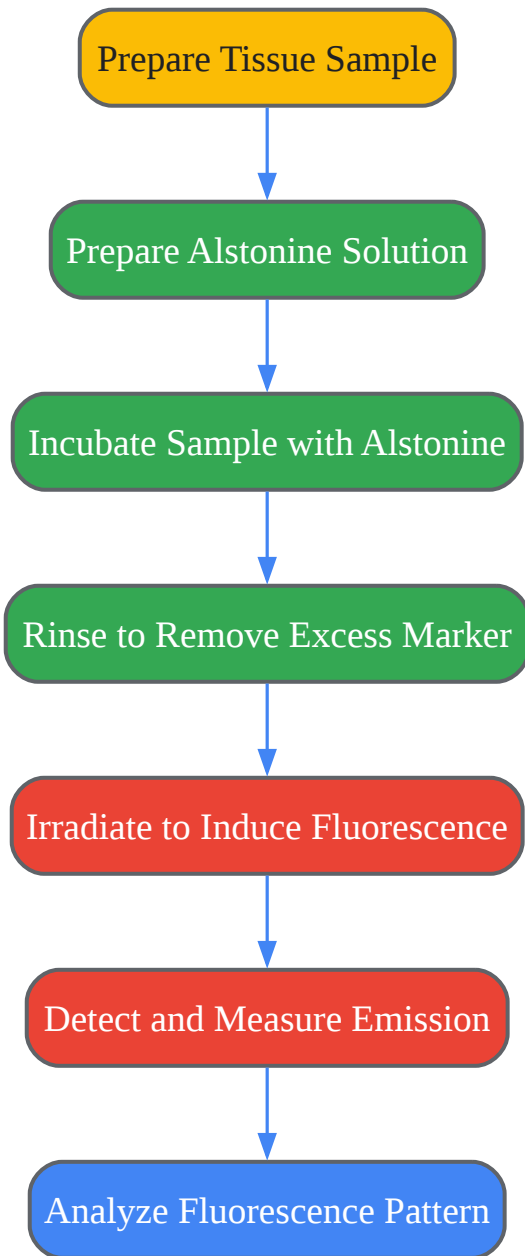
Prepare Tissue Sample

Prepare Alstonine Solution

Incubate Sample with Alstonine

Rinse to Remove Excess Marker

Irradiate to Induce Fluorescence

Detect and Measure Emission

Analyze Fluorescence Pattern